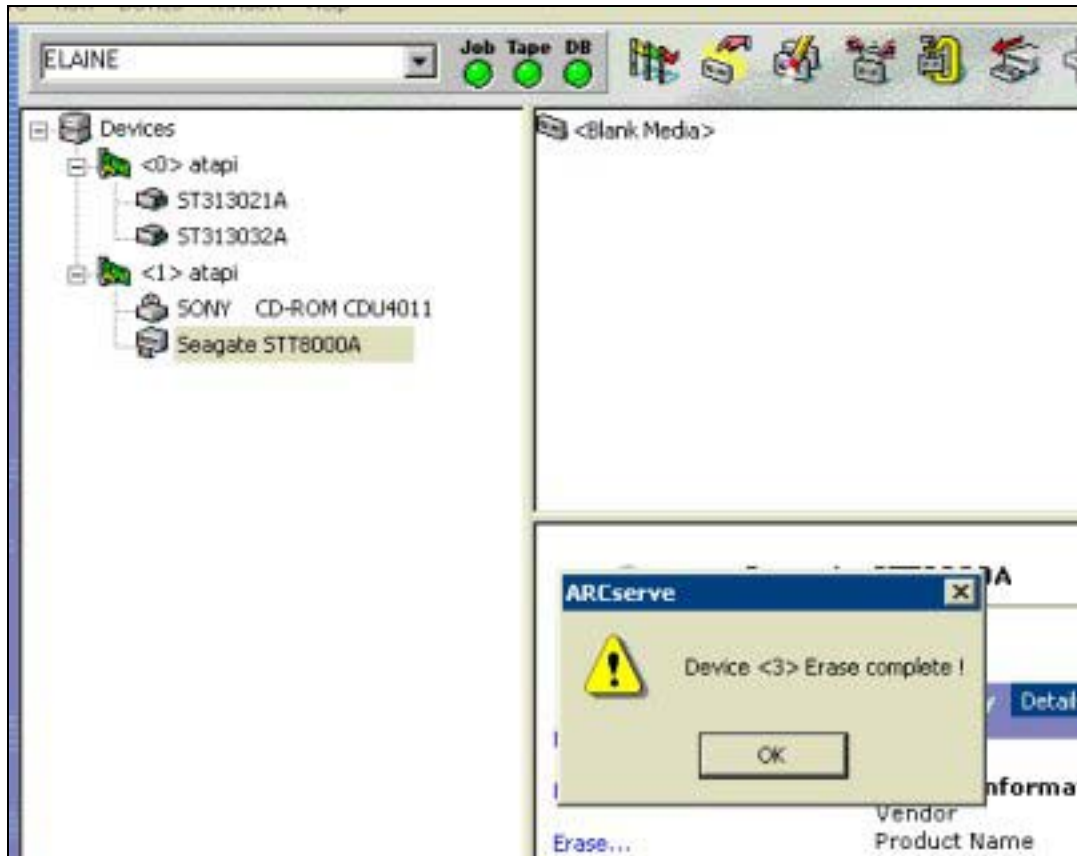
ELAINE

Job Tape DB

Devices
<0> atapi
ST313021A
ST313032A
<1> atapi
SONY CD-ROM CDU4011
Seagate STT8000A

<Blank Media>

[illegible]A

ARCserve

Device <3> Erase complete !

OK

Detai

nforma
Vendor
Product Name

Erase...